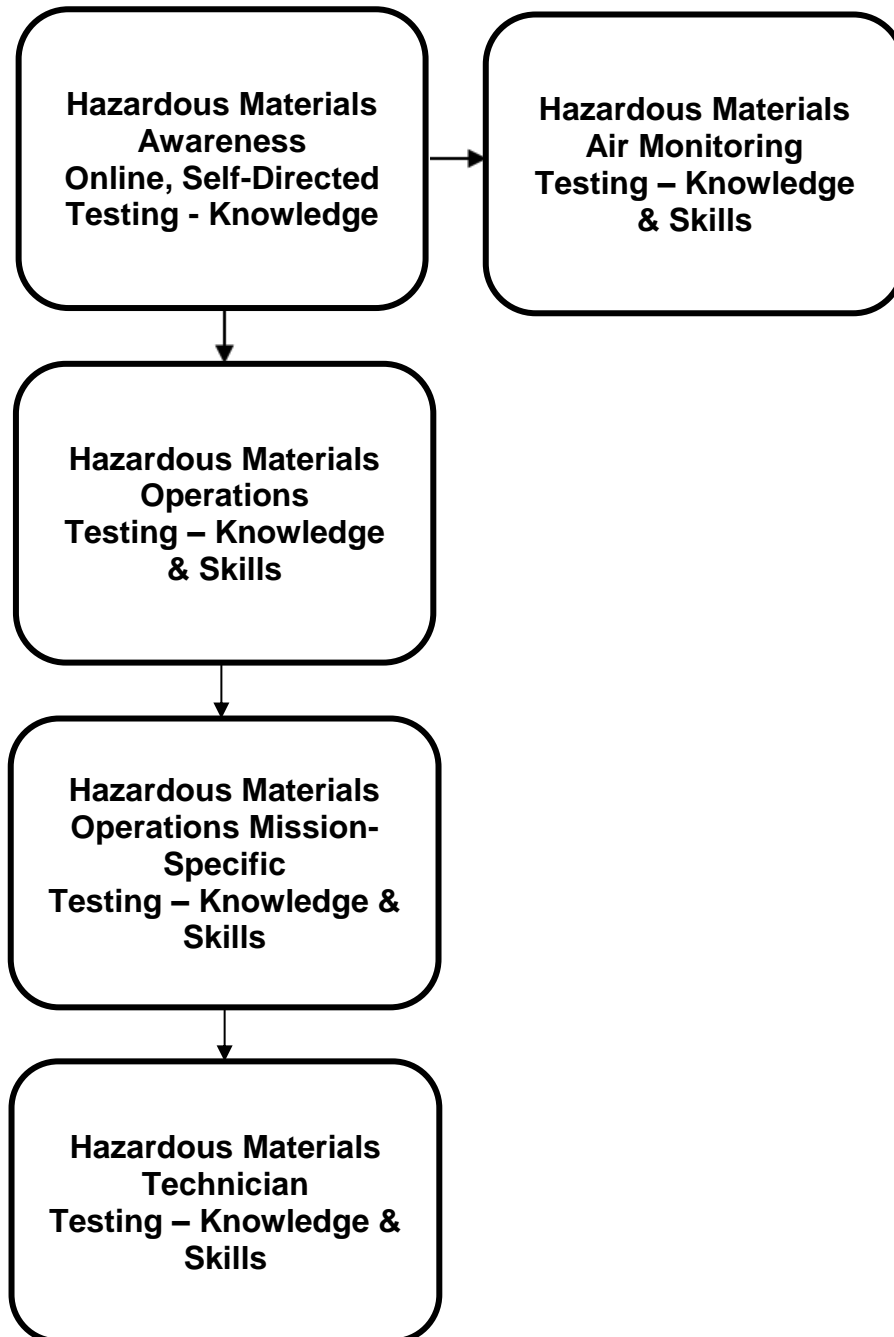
Hazardous Materials Awareness
Online, Self-Directed
Testing - Knowledge

Hazardous Materials
Air Monitoring
Testing – Knowledge & Skills

Hazardous Materials
Operations
Testing – Knowledge & Skills

Hazardous Materials
Operations Mission-Specific
Testing – Knowledge & Skills

Hazardous Materials
Technician
Testing – Knowledge & Skills